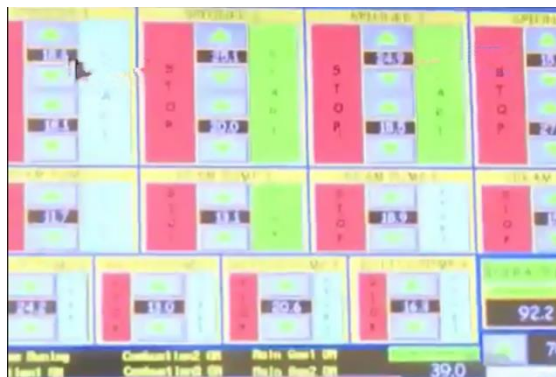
18.6
S T A R T
18.1
SPEED 2
S T O P
25.1
30.0
S T A R T
SPEED 3
S T O P
24.9
18.5
S T A R T
SPEED
S T O P
15.
27
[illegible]
11.7
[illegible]
S T O P
13.3
S T A R T
S T O P
18.9
S T A R T
S T O P
24.2
S T O P
13.0
S T O P
20.6
S T O P
16.8
92.2
7
39.0
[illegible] Running
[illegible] ON
Contactor2 ON
Contactor3 ON
Main Gen1 ON
Main Gen2 ON